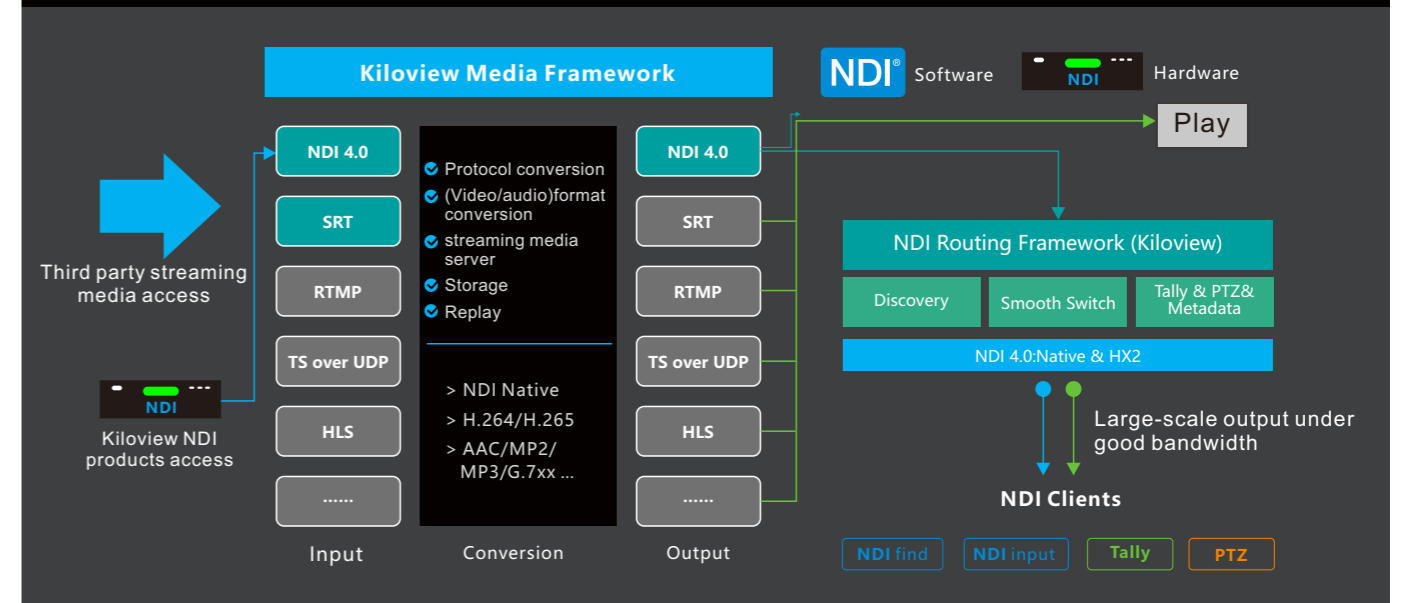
Kiloview Media Framework

NDI® Software

NDI Hardware

Play

Third party streaming media access

NDI

Kiloview NDI products access

NDI 4.0
SRT
RTMP
TS over UDP
HLS
......

Input

Protocol conversion
(Video/audio)format conversion
streaming media server
Storage
Replay

> NDI Native
> H.264/H.265
> AAC/MP2/ MP3/G.7xx ...

Conversion

NDI 4.0
SRT
RTMP
TS over UDP
HLS
......

Output

NDI Routing Framework (Kiloview)

Discovery
Smooth Switch
Tally & PTZ& Metadata

NDI 4.0:Native & HX2

Large-scale output under good bandwidth

NDI Clients

NDI find
NDI input
Tally
PTZ